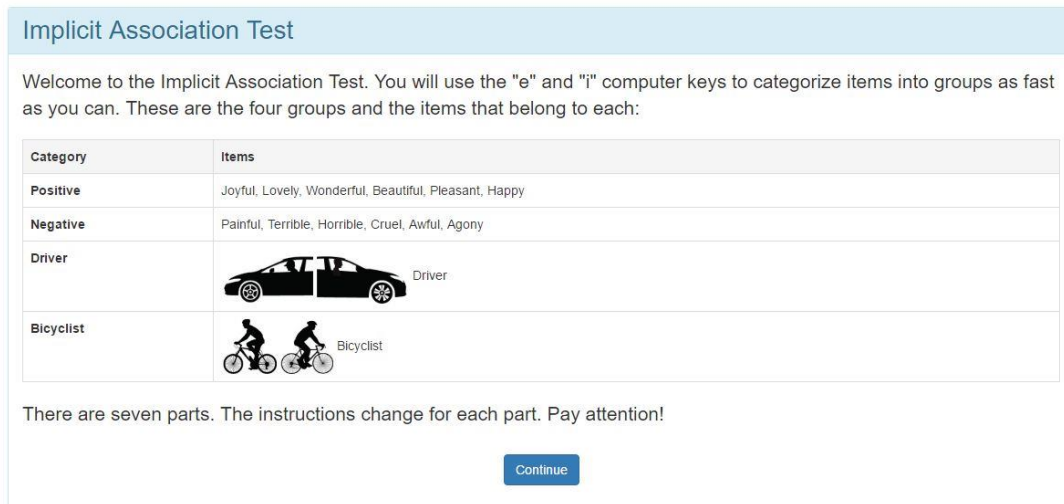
Implicit Association Test

Welcome to the Implicit Association Test. You will use the "e" and "i" computer keys to categorize items into groups as fast as you can. These are the four groups and the items that belong to each:

| Category | Items |
|---|---|
| Positive | Joyful, Lovely, Wonderful, Beautiful, Pleasant, Happy |
| Negative | Painful, Terrible, Horrible, Cruel, Awful, Agony |
| Driver | Driver |
| Bicyclist | Bicyclist |

There are seven parts. The instructions change for each part. Pay attention!

Continue